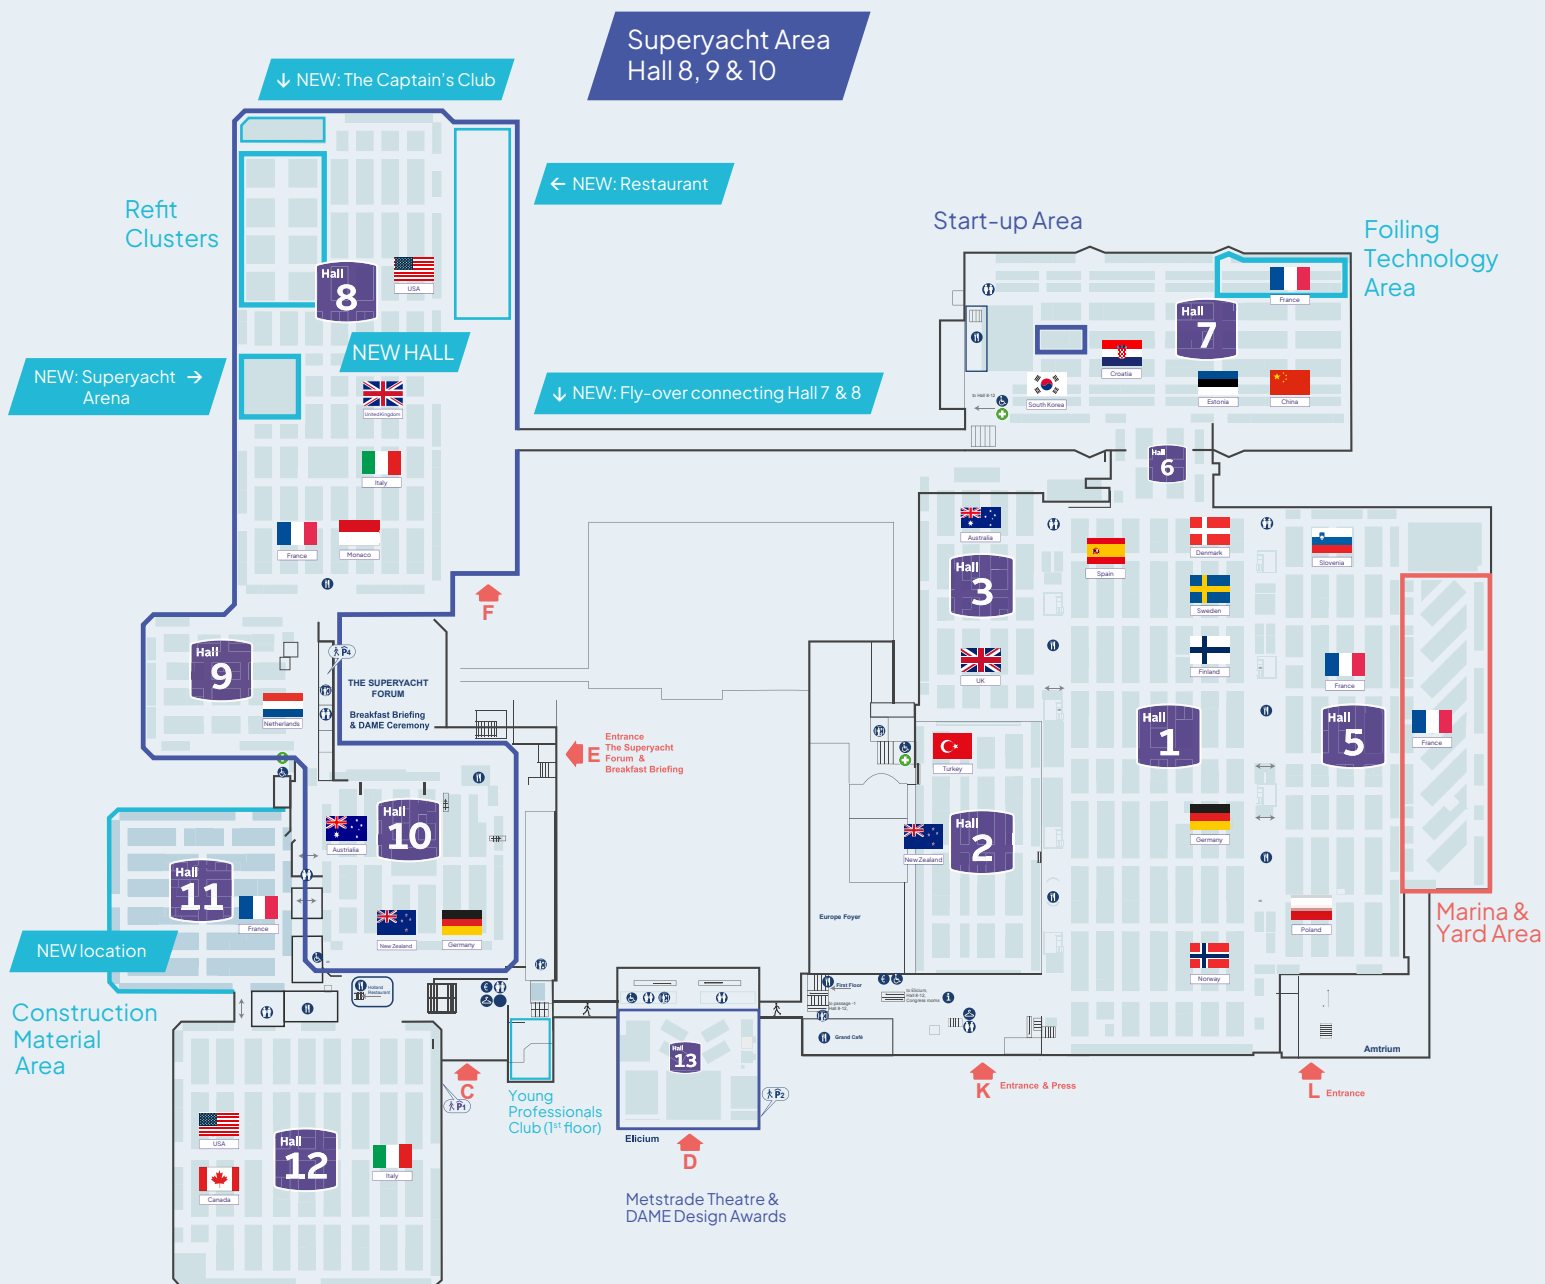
Superyacht Area
Hall 8, 9 & 10

↓ NEW: The Captain's Club

← NEW: Restaurant

Refit Clusters

Start-up Area

Foiling Technology Area

Hall 8

USA

NEW HALL

NEW: Superyacht → Arena

↓ NEW: Fly-over connecting Hall 7 & 8

United Kingdom

Italy

France

Monaco

F

Hall 7

France

Croatia

South Korea

Estonia

China

Hall 6

Hall 9

Netherlands

P4

THE SUPERYACHT FORUM

Breakfast Briefing & DAME Ceremony

Entrance The Superyacht Forum & Breakfast Briefing

E

Hall 10

Australia

New Zealand

Germany

Hall 11

France

NEW location

Construction Material Area

Hall 3

Australia

Spain

Denmark

Sweden

Finland

UK

Slovenia

France

Hall 1

Hall 5

France

Turkey

Hall 2

New Zealand

Germany

Europe Foyer

Poland

Norway

Marina & Yard Area

Hall 12

USA

Canada

Italy

C

P1

Young Professionals Club (1st floor)

Hall 13

P2

Elicium

D

Metstrade Theatre & DAME Design Awards

First Floor

Grand Café

K Entrance & Press

L Entrance

Amtrium